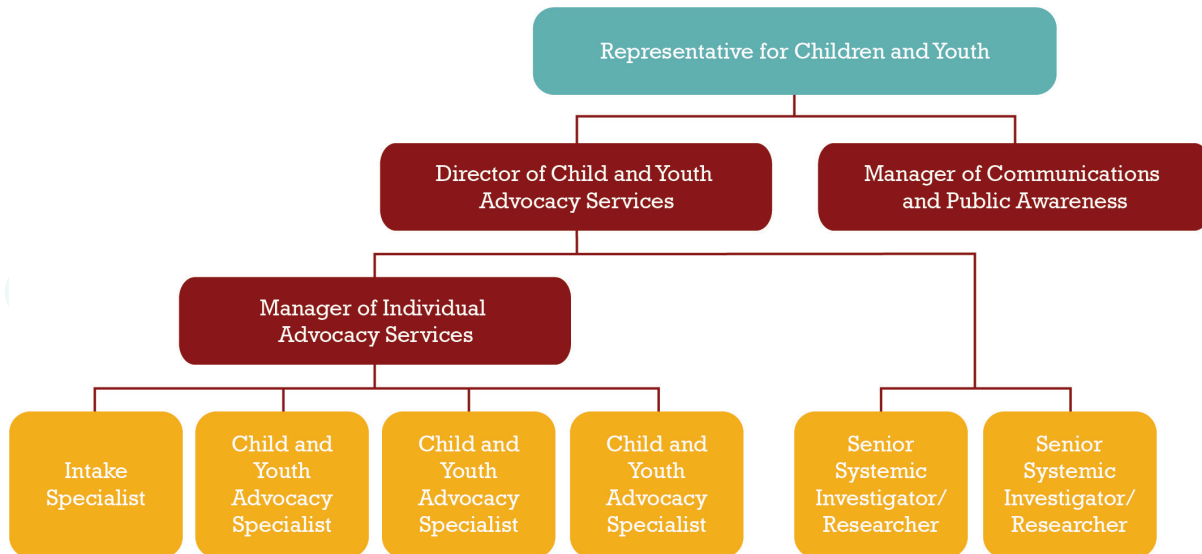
Representative for Children and Youth

Director of Child and Youth Advocacy Services

Manager of Communications and Public Awareness

Manager of Individual Advocacy Services

Intake Specialist

Child and Youth Advocacy Specialist

Child and Youth Advocacy Specialist

Child and Youth Advocacy Specialist

Senior Systemic Investigator/ Researcher

Senior Systemic Investigator/ Researcher